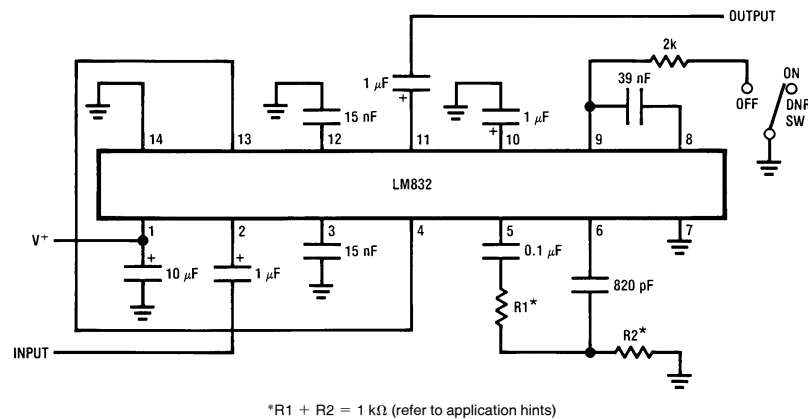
OUTPUT

2k

1 $\mu$F

39 nF

ON

OFF

DNR SW

15 nF

1 $\mu$F

14

13

12

11

10

9

8

LM832

V$^+$

1

2

3

4

5

6

7

15 nF

0.1 $\mu$F

10 $\mu$F

1 $\mu$F

820 pF

R1*

INPUT

R2*

*R1 + R2 = 1 k$\Omega$ (refer to application hints)